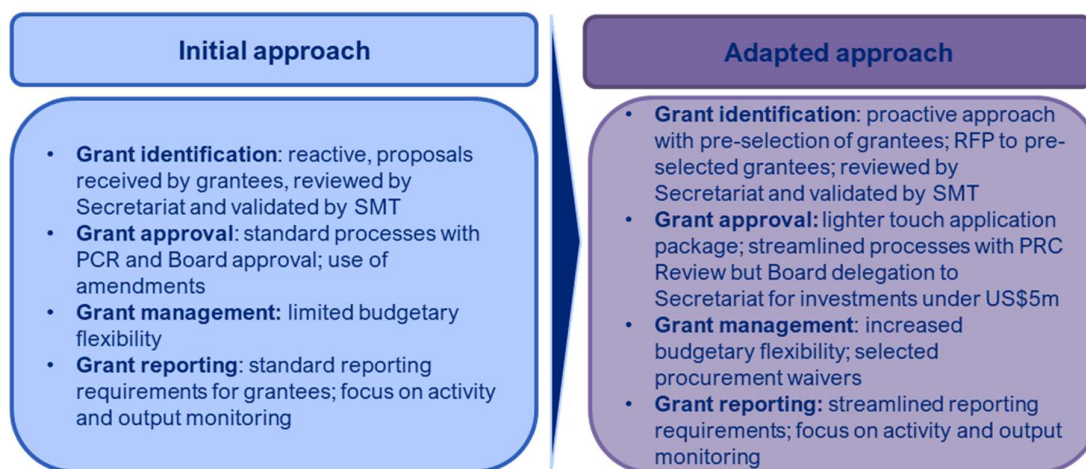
Initial approach

- Grant identification: reactive, proposals received by grantees, reviewed by Secretariat and validated by SMT
- Grant approval: standard processes with PCR and Board approval; use of amendments
- Grant management: limited budgetary flexibility
- Grant reporting: standard reporting requirements for grantees; focus on activity and output monitoring

Adapted approach

- Grant identification: proactive approach with pre-selection of grantees; RFP to pre-selected grantees; reviewed by Secretariat and validated by SMT
- Grant approval: lighter touch application package; streamlined processes with PRC Review but Board delegation to Secretariat for investments under US$5m
- Grant management: increased budgetary flexibility; selected procurement waivers
- Grant reporting: streamlined reporting requirements; focus on activity and output monitoring